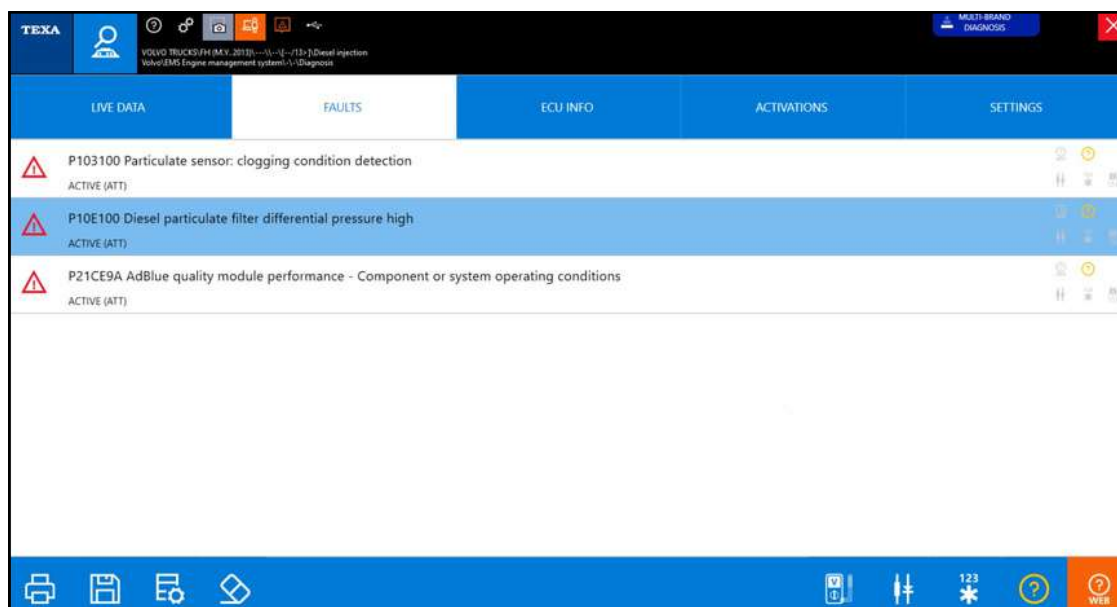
TEXA

VOLVO TRUCKS\FH (M.Y. 2013)\---\\--\[--/13>]\Diesel injection
Volvo\EMS Engine management system\-\-\Diagnosis

MULTI-BRAND DIAGNOSIS

LIVE DATA
FAULTS
ECU INFO
ACTIVATIONS
SETTINGS

P103100 Particulate sensor: clogging condition detection
ACTIVE (ATT)

P10E100 Diesel particulate filter differential pressure high
ACTIVE (ATT)

P21CE9A AdBlue quality module performance - Component or system operating conditions
ACTIVE (ATT)

123

WEB